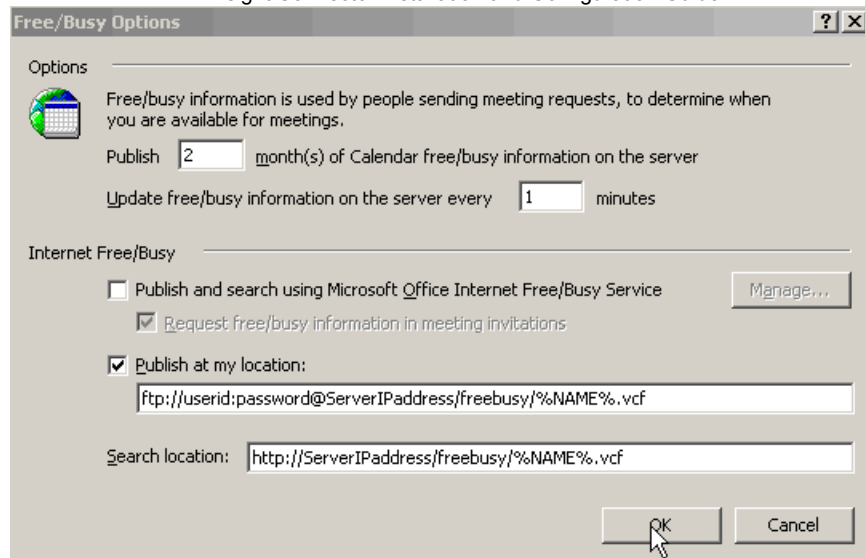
Free/Busy Options

?

Options

Free/busy information is used by people sending meeting requests, to determine when you are available for meetings.

Publish 2 month(s) of Calendar free/busy information on the server

Update free/busy information on the server every 1 minutes

Internet Free/Busy

Publish and search using Microsoft Office Internet Free/Busy Service

Manage...

Request free/busy information in meeting invitations

Publish at my location:

ftp://userid:password@ServerIPaddress/freebusy/%NAME%.vcf

Search location: http://ServerIPaddress/freebusy/%NAME%.vcf

OK

Cancel